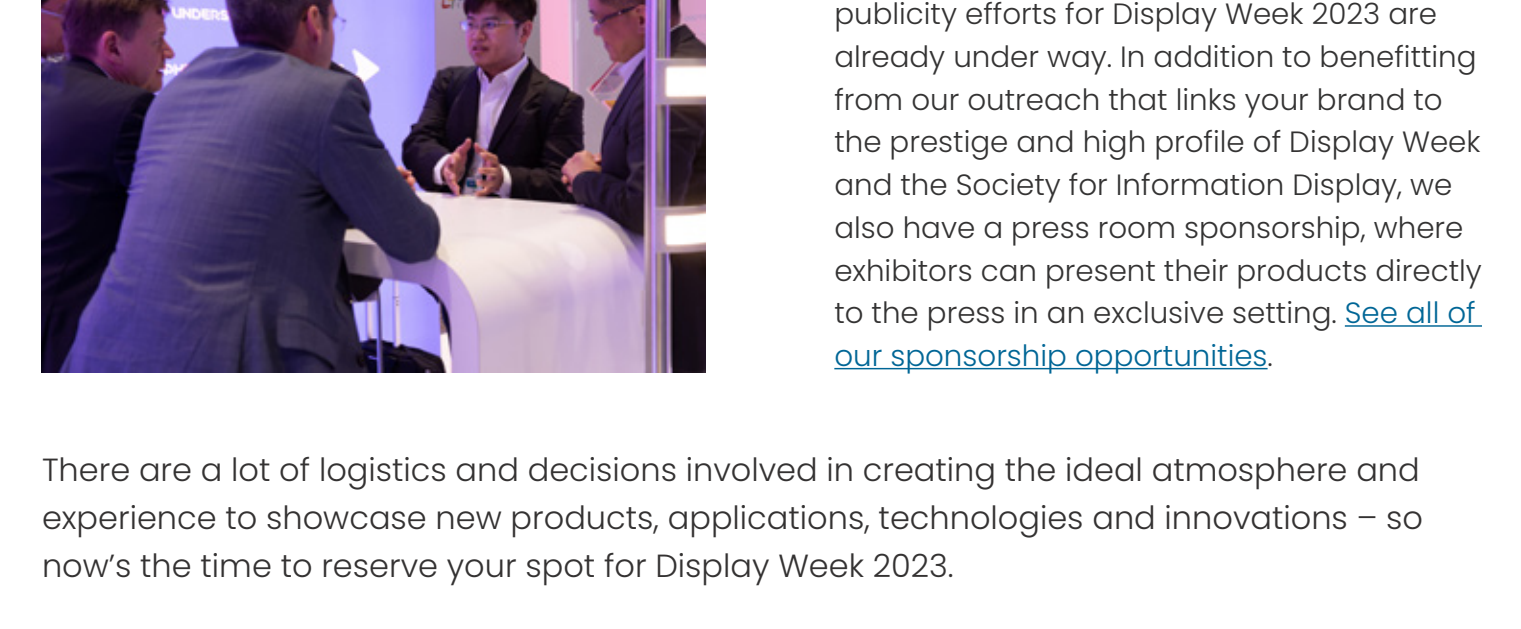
UNDERS

publicity efforts for Display Week 2023 are already under way. In addition to benefitting from our outreach that links your brand to the prestige and high profile of Display Week and the Society for Information Display, we also have a press room sponsorship, where exhibitors can present their products directly to the press in an exclusive setting. See all of our sponsorship opportunities.

There are a lot of logistics and decisions involved in creating the ideal atmosphere and experience to showcase new products, applications, technologies and innovations – so now's the time to reserve your spot for Display Week 2023.